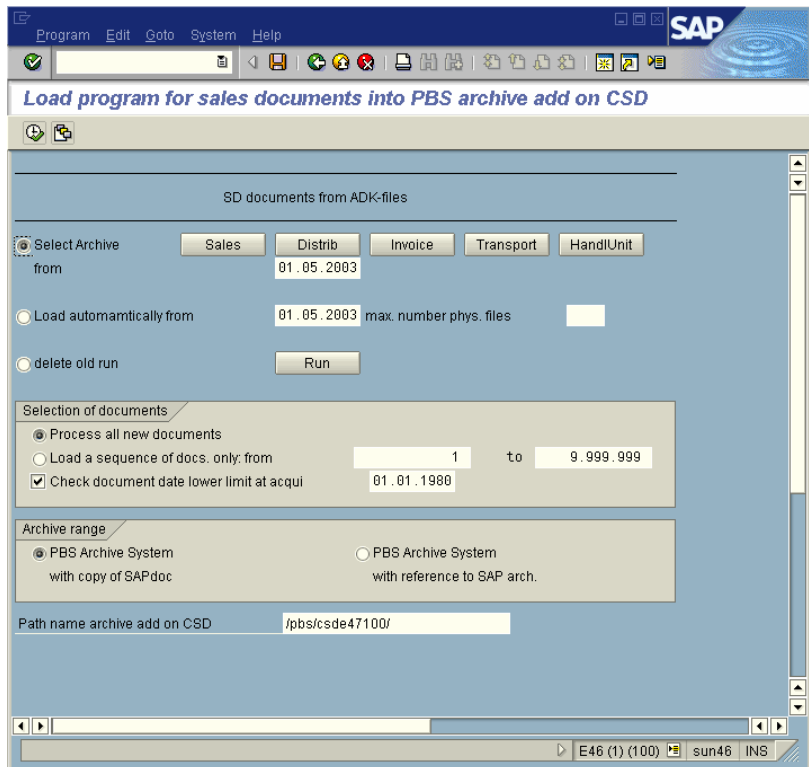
Program Edit Goto System Help

SAP

Load program for sales documents into PBS archive add on CSD

SD documents from ADK-files

Select Archive
Sales
Distrib
Invoice
Transport
HandlUnit

from
01.05.2003

Load automamtically from
01.05.2003
max. number phys. files

delete old run
Run

Selection of documents
Process all new documents
Load a sequence of docs. only: from
1
to
9.999.999
Check document date lower limit at acqui
01.01.1980

Archive range
PBS Archive System
with copy of SAPdoc
PBS Archive System
with reference to SAP arch.

Path name archive add on CSD
/pbs/csde47100/

E46 (1) (100)
sun46
INS